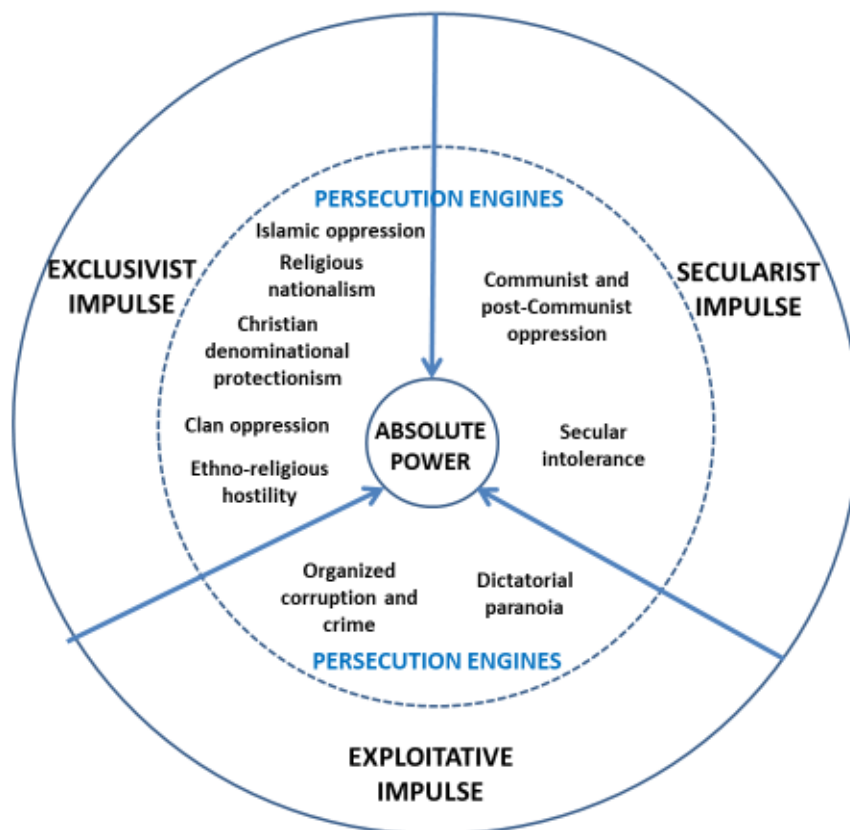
PERSECUTION ENGINES

EXCLUSIVIST IMPULSE

Islamic oppression

Religious nationalism

Christian denominational protectionism

Clan oppression

Ethno-religious hostility

SECULARIST IMPULSE

Communist and post-Communist oppression

Secular intolerance

ABSOLUTE POWER

Organized corruption and crime

Dictatorial paranoia

PERSECUTION ENGINES

EXPLOITATIVE IMPULSE